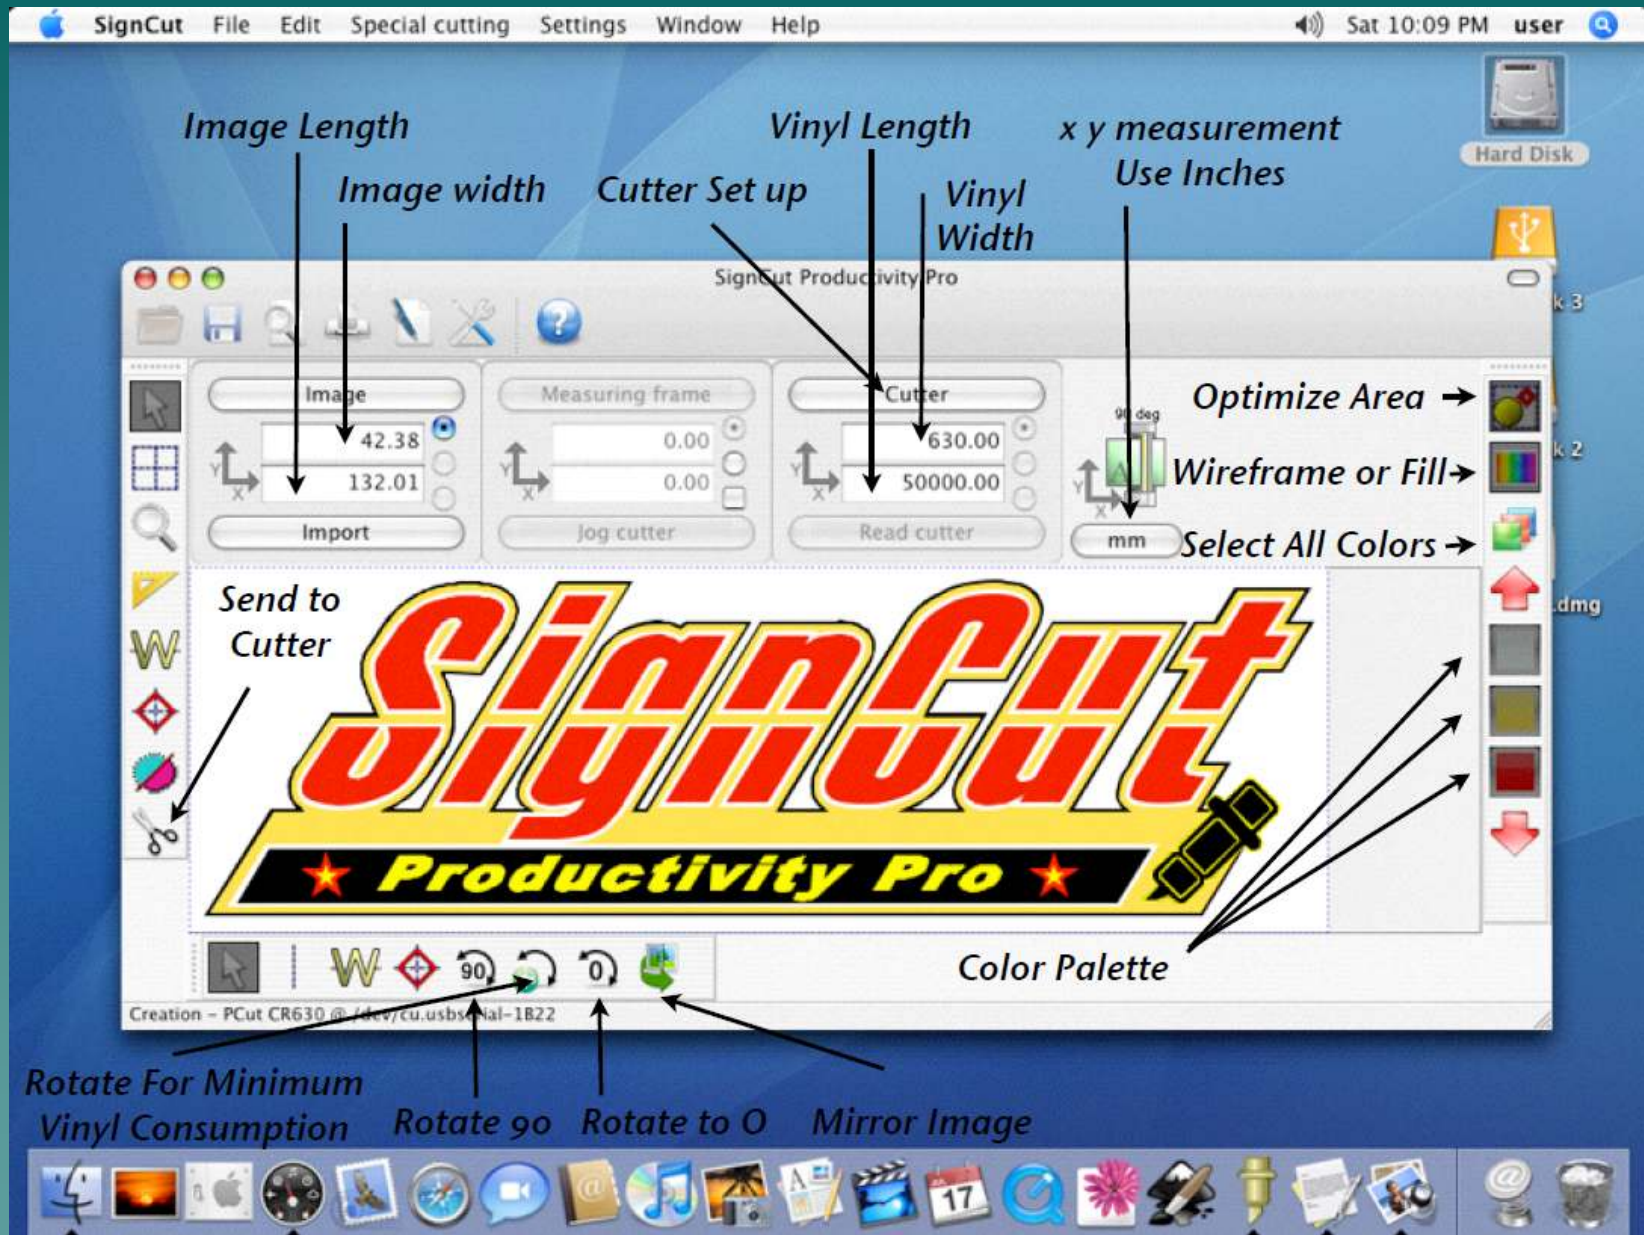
SignCut File Edit Special cutting Settings Window Help Sat 10:09 PM user

Hard Disk

Image Length
Image width
Cutter Set up
Vinyl Length
Vinyl Width
x y measurement
Use Inches

SignCut Productivity Pro

Image
42.38
132.01
Import

Measuring frame
0.00
0.00
Jog cutter

Cutter
630.00
50000.00
Read cutter

90 deg
mm

Optimize Area →
Wireframe or Fill→
Select All Colors →

Send to Cutter

SignCut
★ Productivity Pro ★

90
0

Color Palette

Creation – PCut CR630 @ /dev/cu.usbserial-1B22

Rotate For Minimum Vinyl Consumption
Rotate 90
Rotate to O
Mirror Image

k 3
k 2
.dmg
17